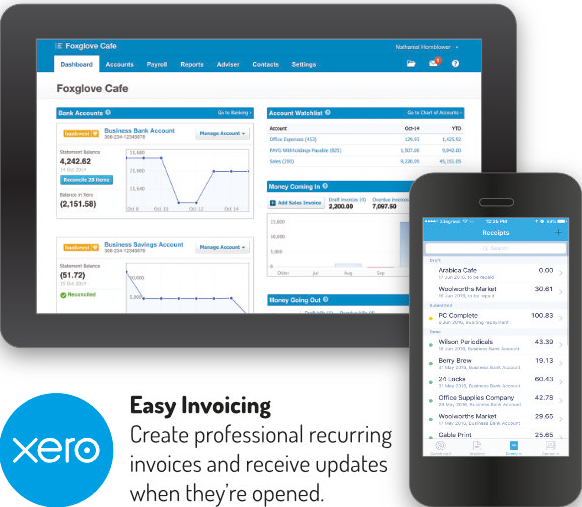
Foxglove Cafe

Nathaniel Hornblower

Dashboard Accounts Payroll Reports Adviser Contacts Settings

Foxglove Cafe

Bank Accounts

Go to Banking

Business Bank Account

306-234-12345678

Manage Account

Statement Balance

4,242.62

Reconcile 29 Items

Balance in Xero

(2,151.58)

Business Savings Account

306-234-12345678

Manage Account

Statement Balance

(51.72)

Reconciled

Account Watchlist

Go to Chart of Accounts

| Account | Oct-14 | YTD |
|---|---|---|
| Office Expenses (453) | 126.61 | 1,426.62 |
| PAYG Withholdings Payable (825) | 1,507.00 | 9,842.00 |
| Sales (200) | 9,226.05 | 45,155.05 |

Money Coming In

Add Sales Invoice

Draft invoices (4) 2,200.00

Overdue invoices 7,097.50

Money Going Out

Receipts

Search

Draft

Arabica Cafe 0.00

17 Jun 2016, No receipt

Woolworths Market 30.61

Submitted

PC Complete 100.83

Arabica Cafe

Wilson Periodicals 43.39

Berry Brew 19.13

24 Locks 60.43

Office Supplies Company 42.79

Woolworths Market 29.65

Gable Print 25.65

xero

Easy Invoicing

Create professional recurring invoices and receive updates when they're opened.